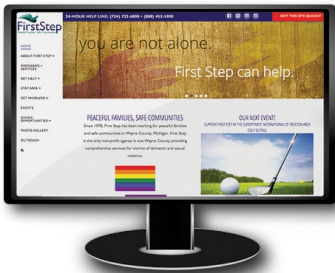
FirstStep

24-HOUR HELP LINE: (734) 722-6800 • (888) 453-5900

EXIT THIS SITE QUICKLY

HOME

ABOUT FIRST STEP

PROGRAMS + SERVICES

GET HELP

STAY SAFE

GET INVOLVED

EVENTS

GIVING OPPORTUNITIES

PHOTO GALLERY

OUTREACH

you are not alone.

First Step can help.

PEACEFUL FAMILIES, SAFE COMMUNITIES

Since 1978, First Step has been working for peaceful families and safe communities in Wayne County, Michigan. First Step is the only non-profit agency in out-Wayne County providing comprehensive services for victims of domestic and sexual violence.

OUR NEXT EVENT!

SUPPORT FIRST STEP AT THE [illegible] GOLF OUTING